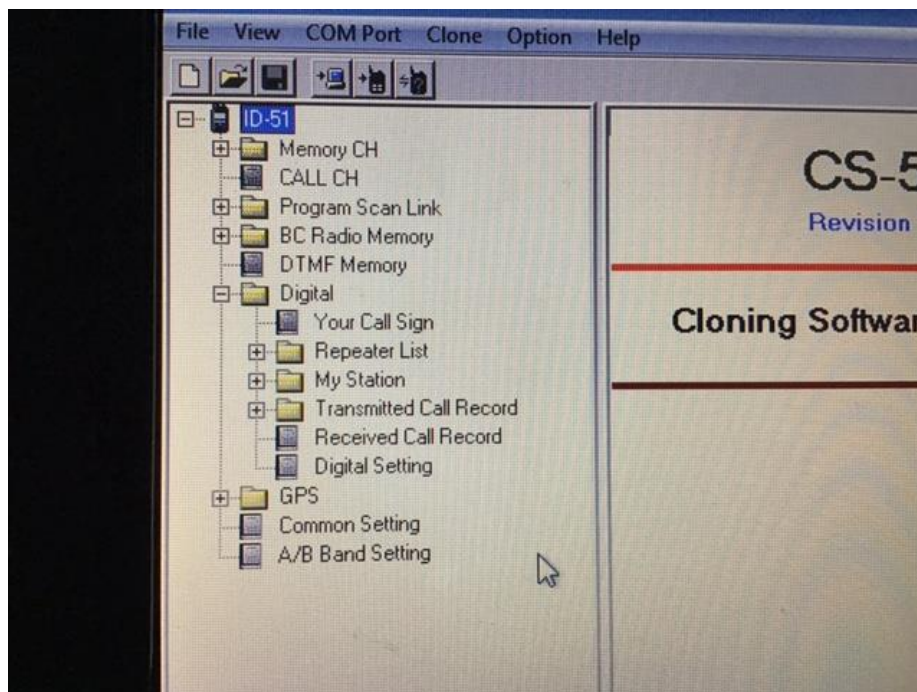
File View COM Port Clone Option Help

ID-51
Memory CH
CALL CH
Program Scan Link
BC Radio Memory
DTMF Memory
Digital
Your Call Sign
Repeater List
My Station
Transmitted Call Record
Received Call Record
Digital Setting
GPS
Common Setting
A/B Band Setting

CS-5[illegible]
Revision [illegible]

Cloning Softwa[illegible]